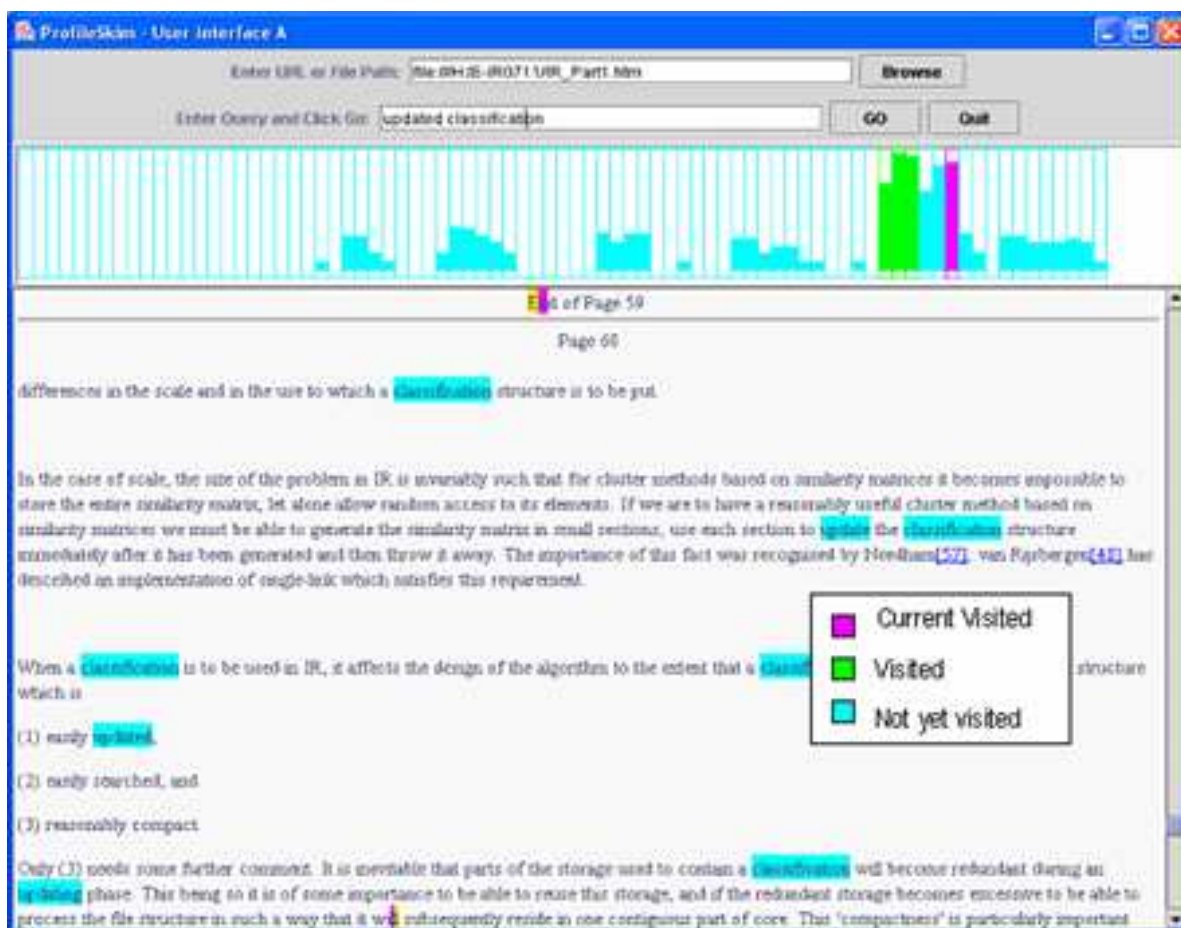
ProfileSkim - User Interface A

Enter URL or File Path: file:/IR71/IR_Part1.htm Browse

Enter Query and Click Go: updated classification GO Quit

End of Page 59

Page 60

differences in the scale and in the use to which a classification structure is to be put.

In the case of scale, the size of the problem in IR is invariably such that for cluster methods based on similarity matrices it becomes impossible to store the entire similarity matrix, let alone allow random access to its elements. If we are to have a reasonably useful cluster method based on similarity matrices we must be able to generate the similarity matrix in small sections, use each section to update the classification structure immediately after it has been generated and then throw it away. The importance of this fact was recognized by Needham[57]. van Rijsbergen[48] has described an implementation of single-link which satisfies this requirement.

When a classification is to be used in IR, it affects the design of the algorithm to the extent that a classif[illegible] structure which is

(1) easily updated,

(2) easily searched, and

(3) reasonably compact.

Only (3) needs some further comment. It is inevitable that parts of the storage used to contain a classification will become redundant during an updating phase. This being so it is of some importance to be able to reuse this storage, and if the redundant storage becomes excessive to be able to process the file structure in such a way that it will subsequently reside in one contiguous part of core. This 'compactness' is particularly important

Current Visited
Visited
Not yet visited